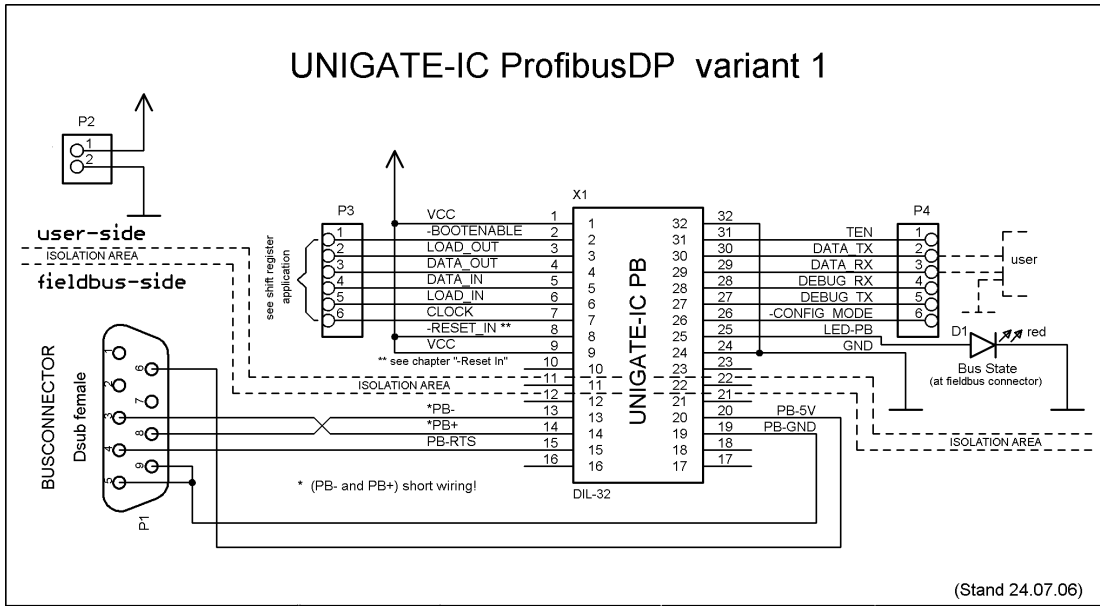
UNIGATE-IC ProfibusDP variant 1

P2
1
2

user-side
ISOLATION AREA
fieldbus-side

P3
1
2
3
4
5
6
see shift register application

X1
VCC 1
-BOOTENABLE 2
LOAD_OUT 3
DATA_OUT 4
DATA_IN 5
LOAD_IN 6
CLOCK 7
-RESET_IN ** 8
VCC 9
** see chapter "-Reset In" 10
11
ISOLATION AREA 12
*PB- 13
*PB+ 14
PB-RTS 15
16

1 32
2 31
3 30
4 29
5 28
6 27
7 26
8 25
9 24
10 23
11 22
12 21
13 20
14 19
15 18
16 17

UNIGATE-IC PB

DIL-32

32
31 TEN
30 DATA_TX
29 DATA_RX
28 DEBUG_RX
27 DEBUG_TX
26 -CONFIG_MODE
25 LED-PB
24 GND
23
22
21
20 PB-5V
19 PB-GND
18
17

P4
1
2
3
4
5
6
user

D1
red
Bus State
(at fieldbus connector)

ISOLATION AREA

BUSCONNECTOR
Dsub female
1 6 2 7 3 8 4 9 5
P1

* (PB- and PB+) short wiring!

(Stand 24.07.06)